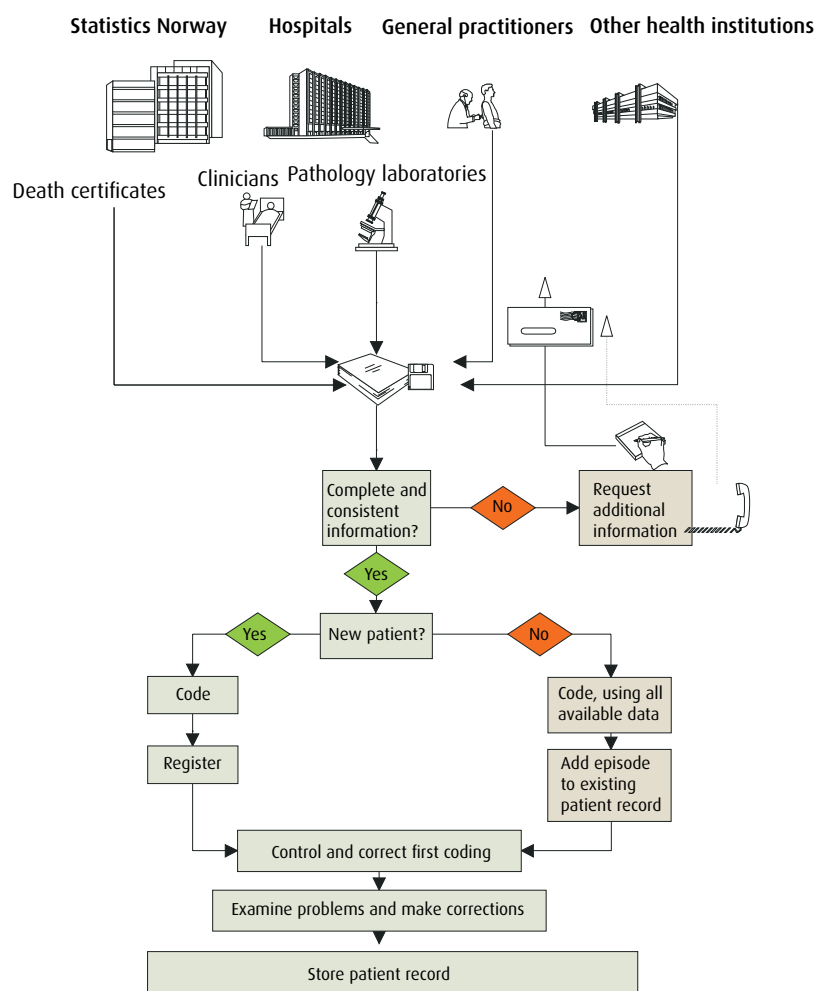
Statistics Norway

Hospitals

General practitioners

Other health institutions

Death certificates

Clinicians

Pathology laboratories

Complete and consistent information?

No

Request additional information

Yes

New patient?

Yes

No

Code

Code, using all available data

Register

Add episode to existing patient record

Control and correct first coding

Examine problems and make corrections

Store patient record